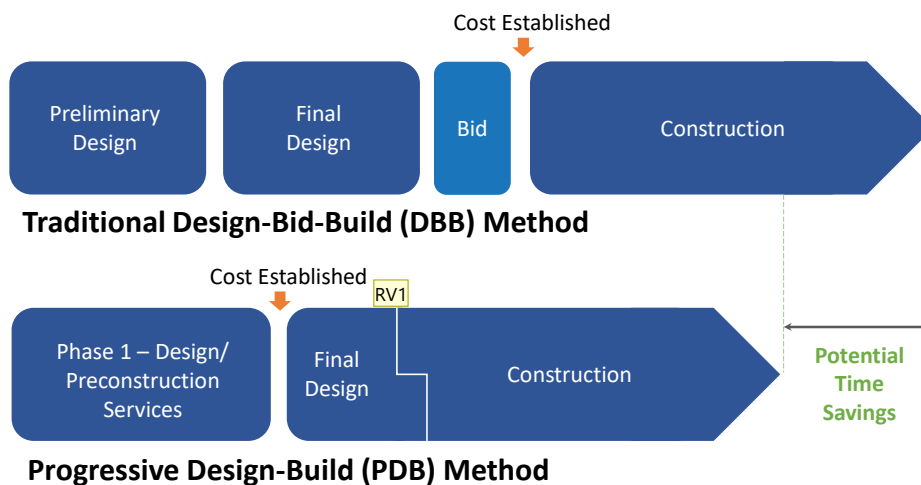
Cost Established

Preliminary Design

Final Design

Bid

Construction

Traditional Design-Bid-Build (DBB) Method

Cost Established

RV1

Phase 1 – Design/ Preconstruction Services

Final Design

Construction

Potential Time Savings

Progressive Design-Build (PDB) Method